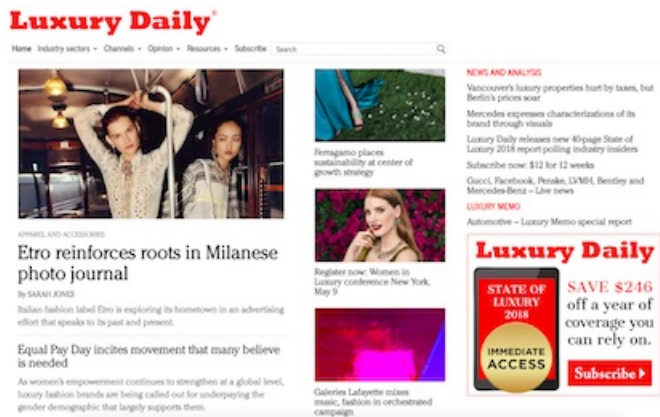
Luxury Daily®

Home Industry sectors Channels Opinion Resources Subscribe Search

APPAREL AND ACCESSORIES

Etro reinforces roots in Milanese photo journal

By SARAH JONES

Italian fashion label Etro is exploring its hometown in an advertising effort that speaks to its past and present.

Equal Pay Day incites movement that many believe is needed

As women's empowerment continues to strengthen at a global level, luxury fashion brands are being called out for underpaying the gender demographic that largely supports them.

Ferragamo places sustainability at center of growth strategy

Register now: Women in Luxury conference New York, May 9

Galeries Lafayette mixes music, fashion in orchestrated campaign

NEWS AND ANALYSIS

Vancouver's luxury properties hurt by taxes, but Berlin's prices soar

Mercedes expresses characterizations of its brand through visuals

Luxury Daily releases new 40-page State of Luxury 2018 report polling industry insiders

Subscribe now: $12 for 12 weeks

Gucci, Facebook, Penske, LVMH, Bentley and Mercedes-Benz – Live news

LUXURY MEMO

Automotive – Luxury Memo special report

Luxury Daily

STATE OF LUXURY 2018

IMMEDIATE ACCESS

SAVE $246 off a year of coverage you can rely on.

Subscribe